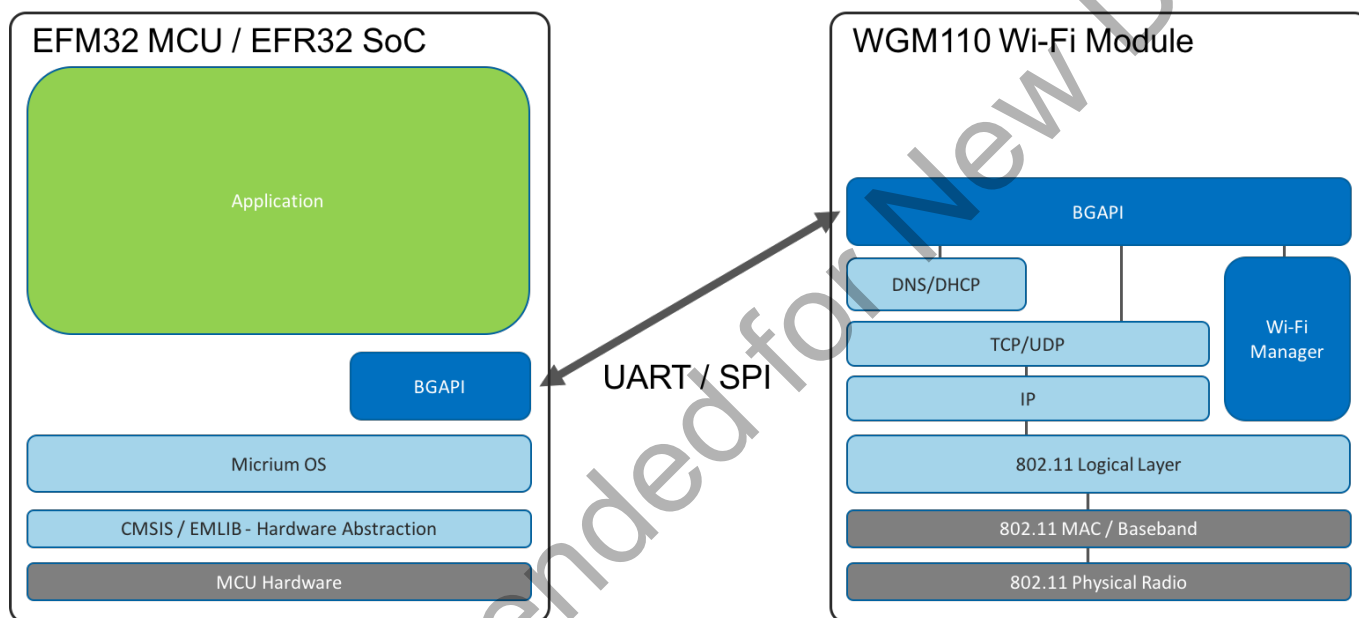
EFM32 MCU / EFR32 SoC

Application

BGAPI

Micrium OS

CMSIS / EMLIB - Hardware Abstraction

MCU Hardware

UART / SPI

WGM110 Wi-Fi Module

BGAPI

DNS/DHCP

TCP/UDP

IP

Wi-Fi Manager

802.11 Logical Layer

802.11 MAC / Baseband

802.11 Physical Radio

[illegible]ended for New D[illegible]